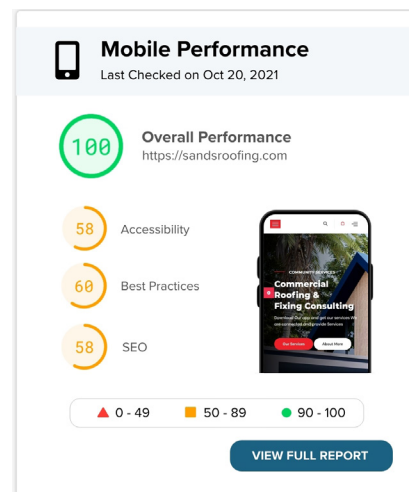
Mobile Performance
Last Checked on Oct 20, 2021

100 Overall Performance
https://sandsroofing.com

58 Accessibility

60 Best Practices

58 SEO

COMMUNITY SERVICES
Commercial Roofing & Fixing Consulting
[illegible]
Our Services About More

0 - 49 50 - 89 90 - 100

VIEW FULL REPORT